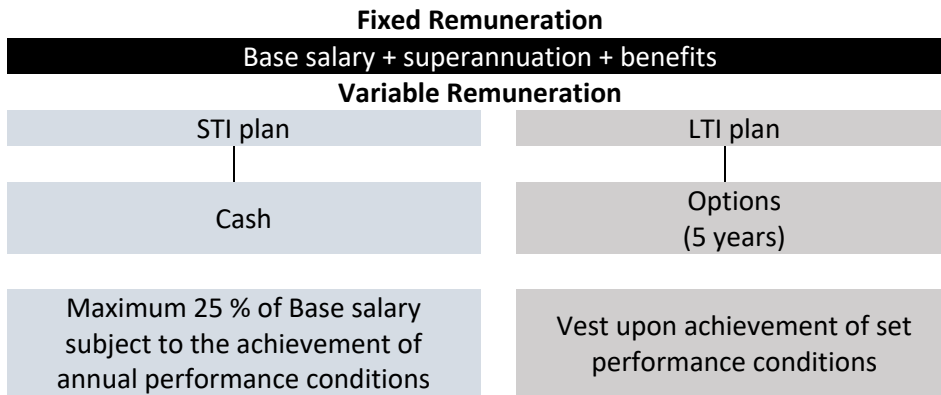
Fixed Remuneration

Base salary + superannuation + benefits

Variable Remuneration

STI plan

LTI plan

Cash

Options
(5 years)

Maximum 25 % of Base salary subject to the achievement of annual performance conditions

Vest upon achievement of set performance conditions